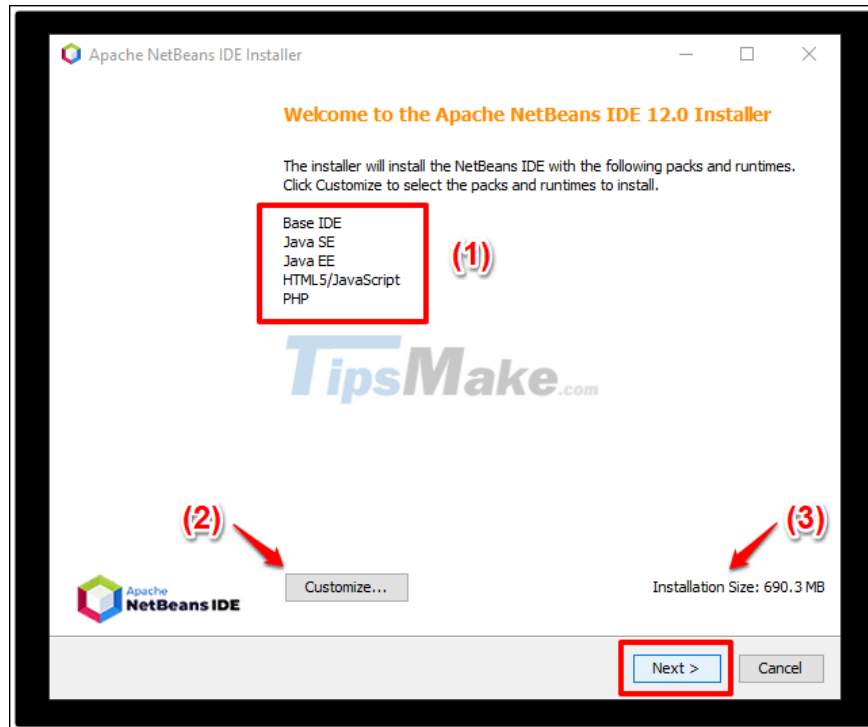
Apache NetBeans IDE Installer

Welcome to the Apache NetBeans IDE 12.0 Installer

The installer will install the NetBeans IDE with the following packs and runtimes. Click Customize to select the packs and runtimes to install.

Base IDE
Java SE
Java EE
HTML5/JavaScript
PHP

(1)

TipsMake.com

(2)

(3)

Apache NetBeans IDE

Customize...

Installation Size: 690.3 MB

Next >

Cancel